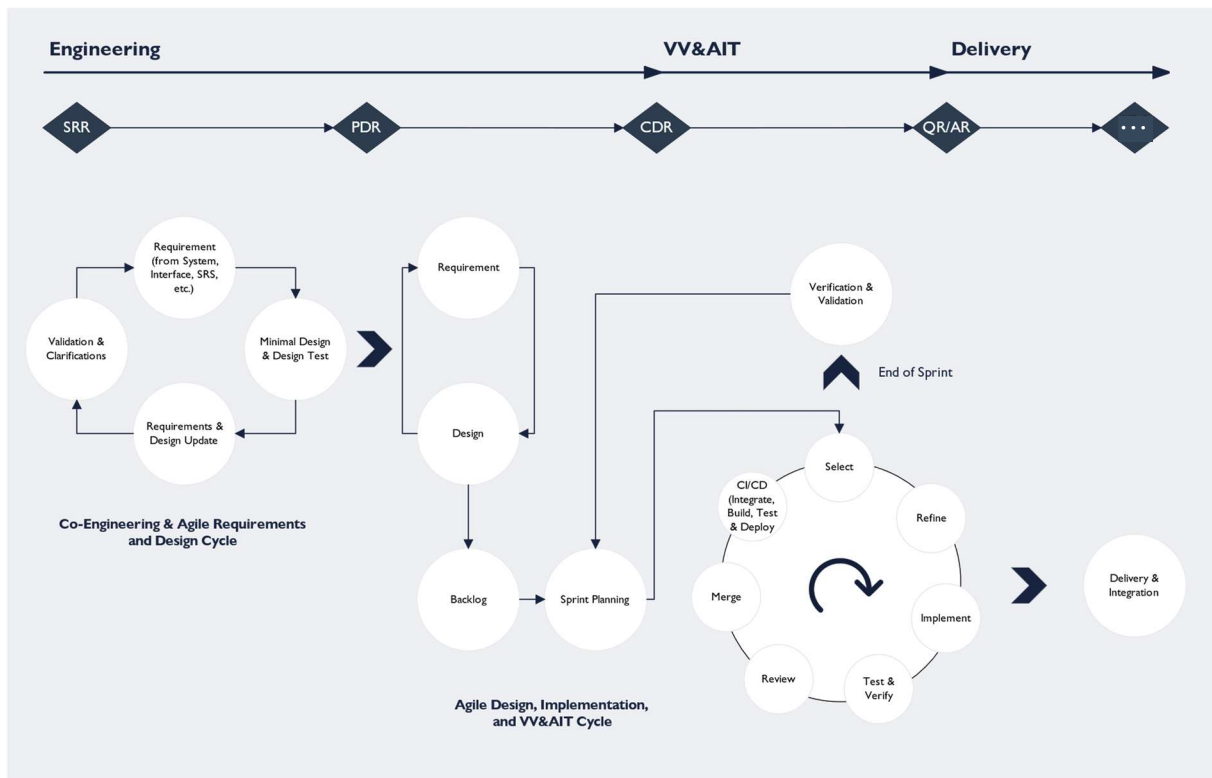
Engineering

VV&AIT

Delivery

SRR

PDR

CDR

QR/AR

...

Requirement (from System, Interface, SRS, etc.)

Minimal Design & Design Test

Requirements & Design Update

Validation & Clarifications

Co-Engineering & Agile Requirements and Design Cycle

Requirement

Design

Backlog

Sprint Planning

Verification & Validation

End of Sprint

Select

Refine

Implement

Test & Verify

Review

Merge

CI/CD (Integrate, Build, Test & Deploy

Delivery & Integration

Agile Design, Implementation, and VV&AIT Cycle